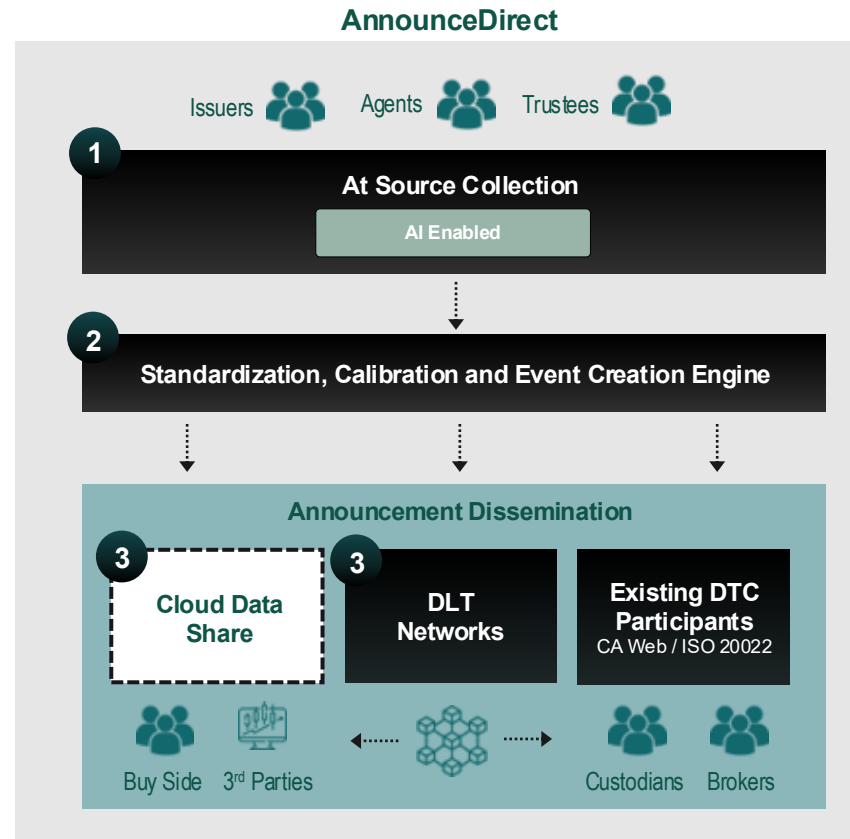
AnnounceDirect

Issuers Agents Trustees

1

At Source Collection

AI Enabled

2

Standardization, Calibration and Event Creation Engine

Announcement Dissemination

3

Cloud Data Share

3

DLT Networks

Existing DTC Participants

CA Web / ISO 20022

Buy Side $3^{rd}$ Parties Custodians Brokers